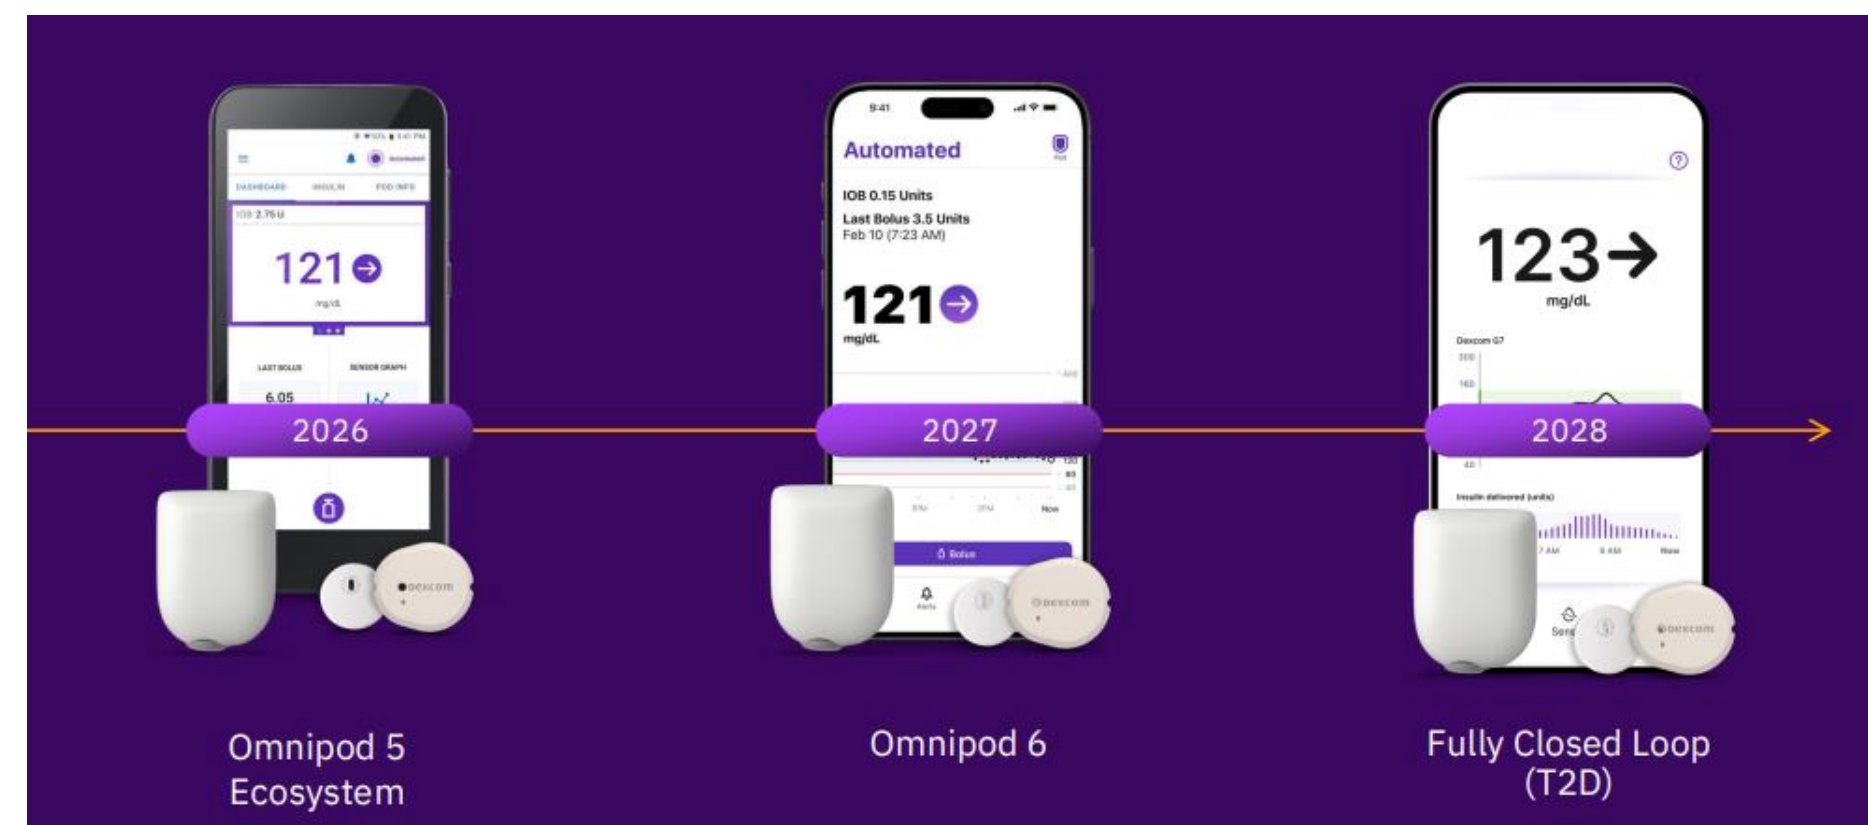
DASHBOARD INSULIN POD INFO

IOB 2.75 U

121

mg/dL

LAST BOLUS SENSOR GRAPH

6.05

2026

Omnipod 5 Ecosystem

9:41

Automated

IOB 0.15 Units

Last Bolus 3.5 Units
Feb 10 (7:23 AM)

121

mg/dL

Now

Bolus

Alerts

2027

Omnipod 6

123→

mg/dL

Dexcom G7

Insulin delivered (units)

7 AM 9 AM Now

2028

Fully Closed Loop (T2D)